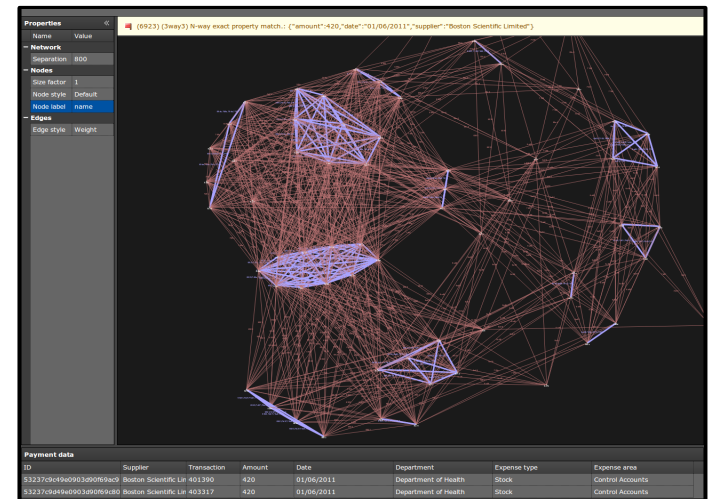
Properties «
Name Value
− Network
Separation 800
− Nodes
Size factor 1
Node style Default
Node label name
− Edges
Edge style Weight

(8923) (3way3) N-way exact property match.: {"amount":420,"date":"01/06/2011","supplier":"Boston Scientific Limited"}

Payment data

| ID | Supplier | Transaction | Amount | Date | Department | Expense type | Expense area |
|---|---|---|---|---|---|---|---|
| 53237c9c49e0903d90f69ac9 | Boston Scientific Lin | 401390 | 420 | 01/06/2011 | Department of Health | Stock | Control Accounts |
| 53237c9d49e0903d90f69c80 | Boston Scientific Lin | 403317 | 420 | 01/06/2011 | Department of Health | Stock | Control Accounts |